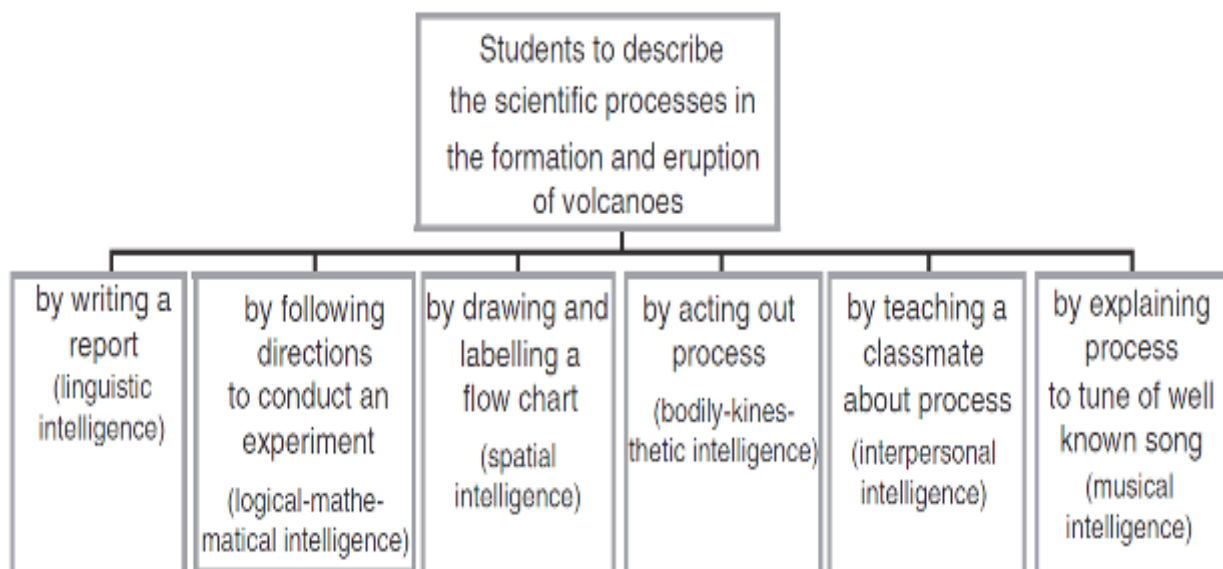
Students to describe the scientific processes in the formation and eruption of volcanoes

by writing a report (linguistic intelligence)

by following directions to conduct an experiment (logical-mathematical intelligence)

by drawing and labelling a flow chart (spatial intelligence)

by acting out process (bodily-kinesthetic intelligence)

by teaching a classmate about process (interpersonal intelligence)

by explaining process to tune of well known song (musical intelligence)